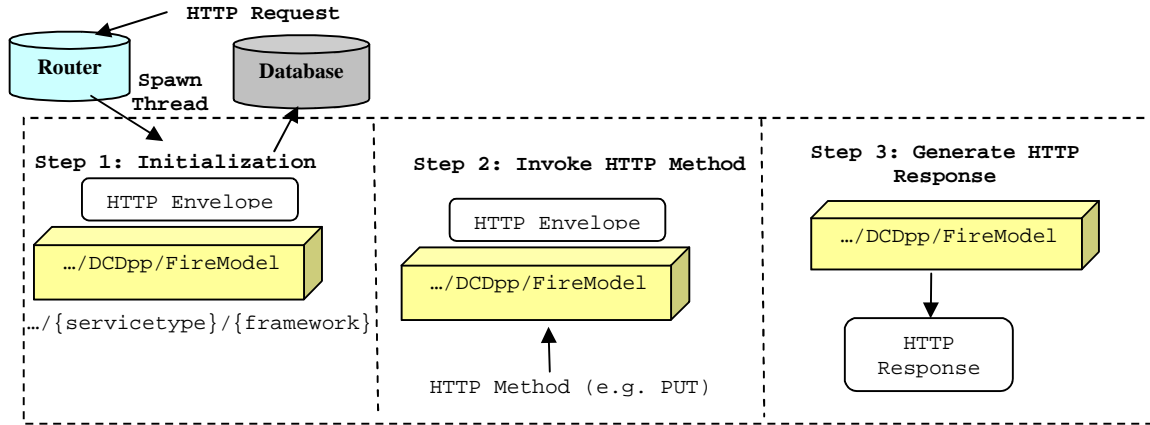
HTTP Request

Router

Spawn Thread

Database

Step 1: Initialization

HTTP Envelope

…/DCDpp/FireModel

…/{servicetype}/{framework}

Step 2: Invoke HTTP Method

HTTP Envelope

…/DCDpp/FireModel

HTTP Method (e.g. PUT)

Step 3: Generate HTTP Response

…/DCDpp/FireModel

HTTP Response